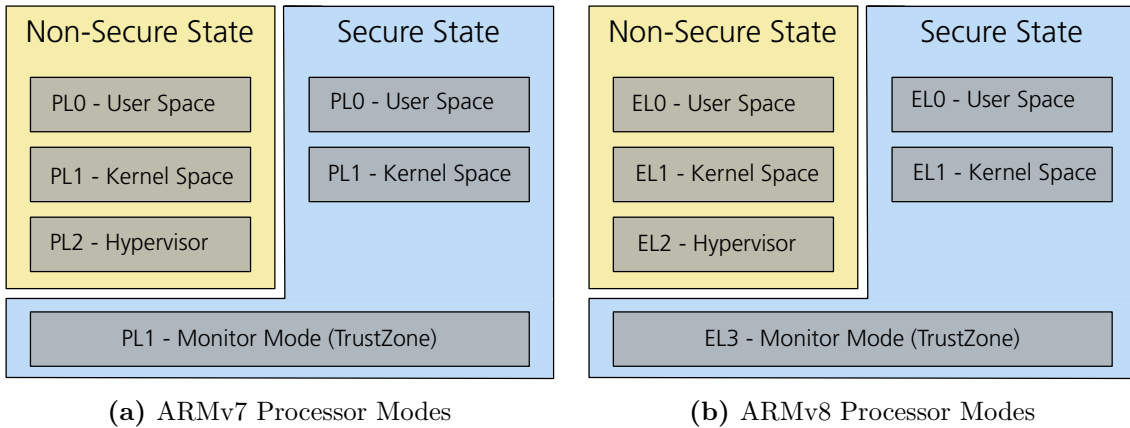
Non-Secure State

PL0 - User Space

PL1 - Kernel Space

PL2 - Hypervisor

Secure State

PL0 - User Space

PL1 - Kernel Space

PL1 - Monitor Mode (TrustZone)

(a) ARMv7 Processor Modes

Non-Secure State

EL0 - User Space

EL1 - Kernel Space

EL2 - Hypervisor

Secure State

EL0 - User Space

EL1 - Kernel Space

EL3 - Monitor Mode (TrustZone)

(b) ARMv8 Processor Modes